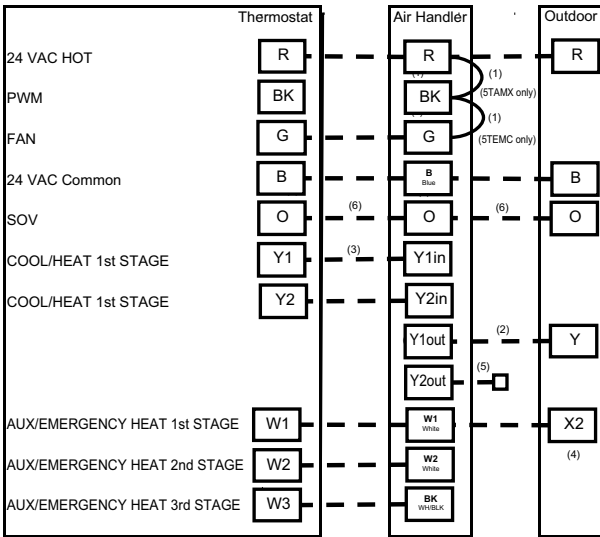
Thermostat

Air Handler

Outdoor

24 VAC HOT
R
R
R
(1)
(5TAMX only)

PWM
BK
BK
(1)
(5TEMC only)

FAN
G
G

24 VAC Common
B
B
Blue
B

SOV
O
(6)
O
(6)
O

COOL/HEAT 1st STAGE
Y1
(3)
Y1in

COOL/HEAT 1st STAGE
Y2
Y2in

Y1out
(2)
Y

Y2out
(5)

AUX/EMERGENCY HEAT 1st STAGE
W1
W1
White
X2
(4)

AUX/EMERGENCY HEAT 2nd STAGE
W2
W2
White

AUX/EMERGENCY HEAT 3rd STAGE
W3
BK
WH/BLK